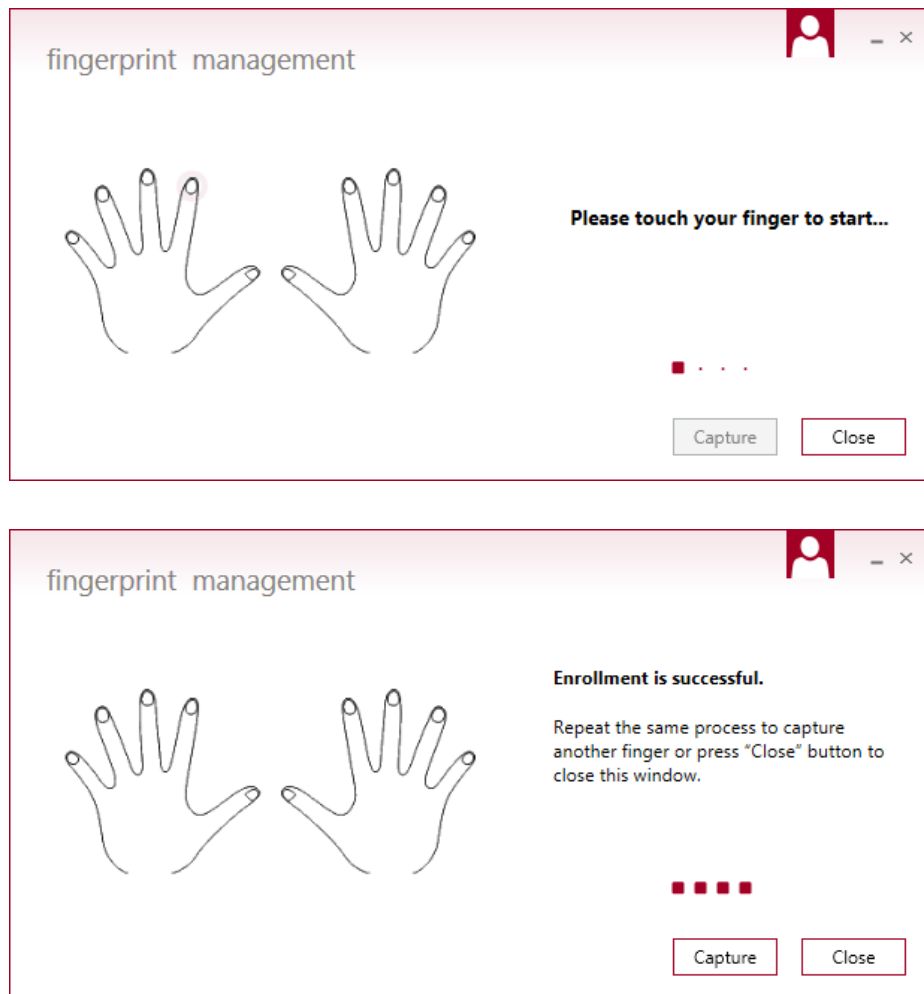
fingerprint management

– ×

Please touch your finger to start...

Capture Close

fingerprint management

– ×

Enrollment is successful.

Repeat the same process to capture another finger or press "Close" button to close this window.

Capture Close